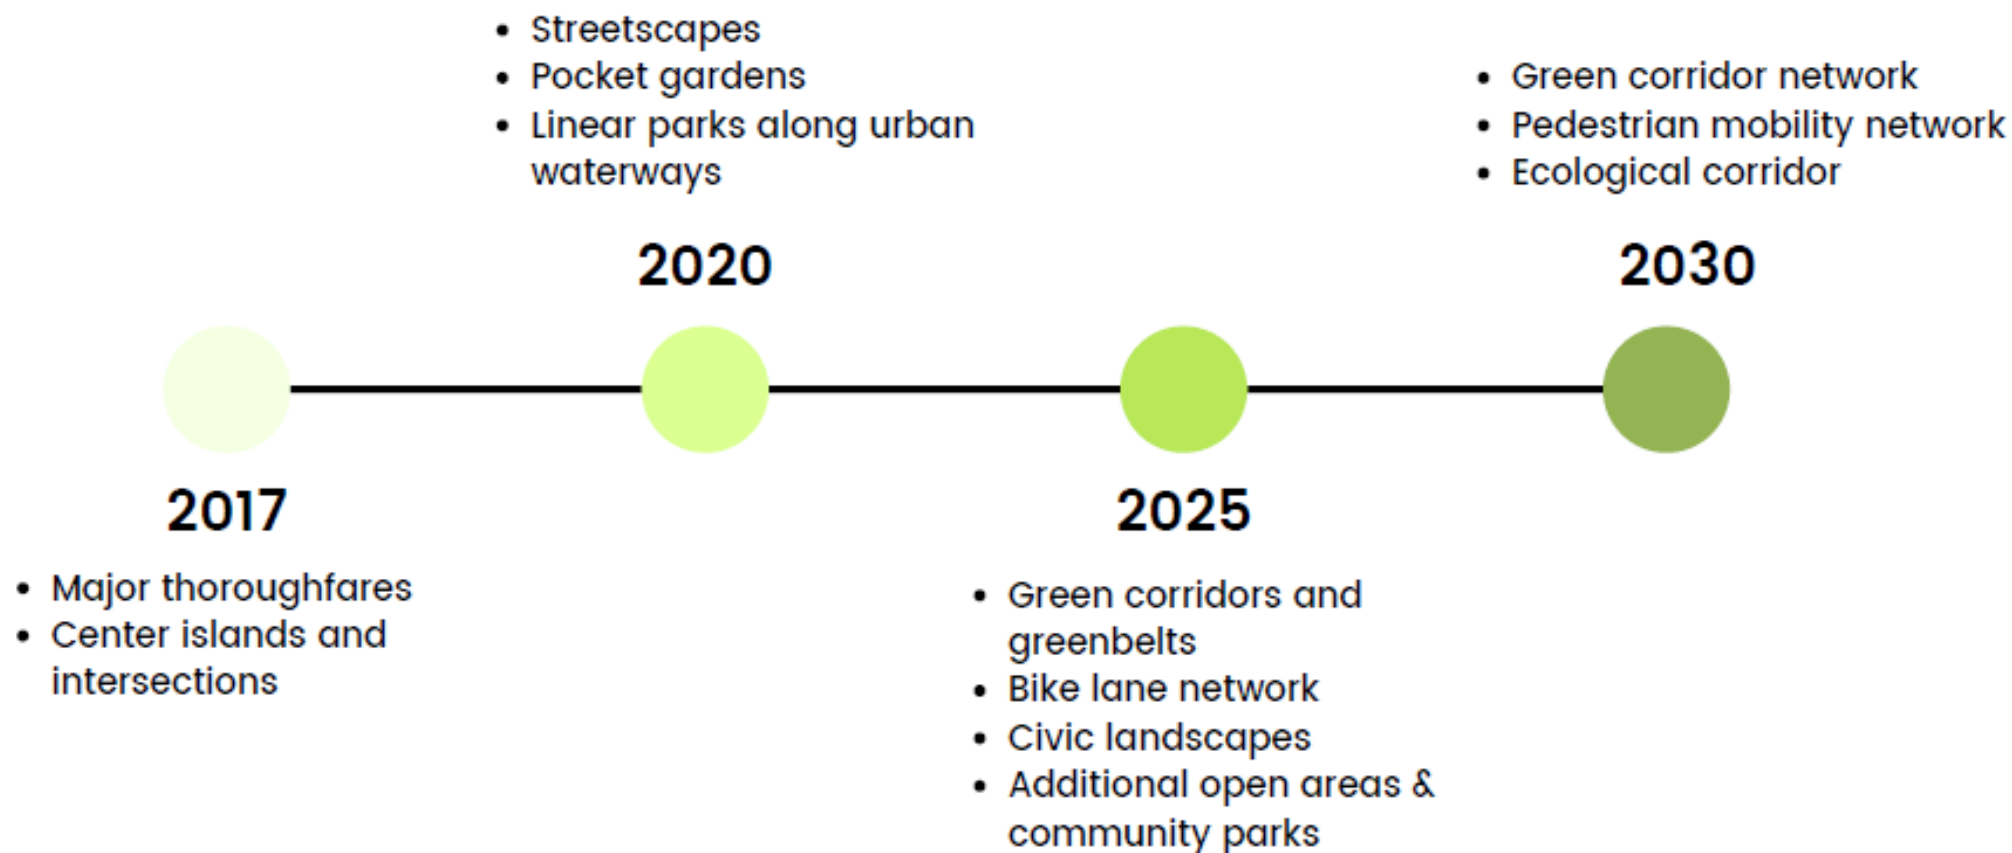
2017

- Major thoroughfares
- Center islands and intersections

2020

- Streetscapes
- Pocket gardens
- Linear parks along urban waterways

2025

- Green corridors and greenbelts
- Bike lane network
- Civic landscapes
- Additional open areas & community parks

2030

- Green corridor network
- Pedestrian mobility network
- Ecological corridor